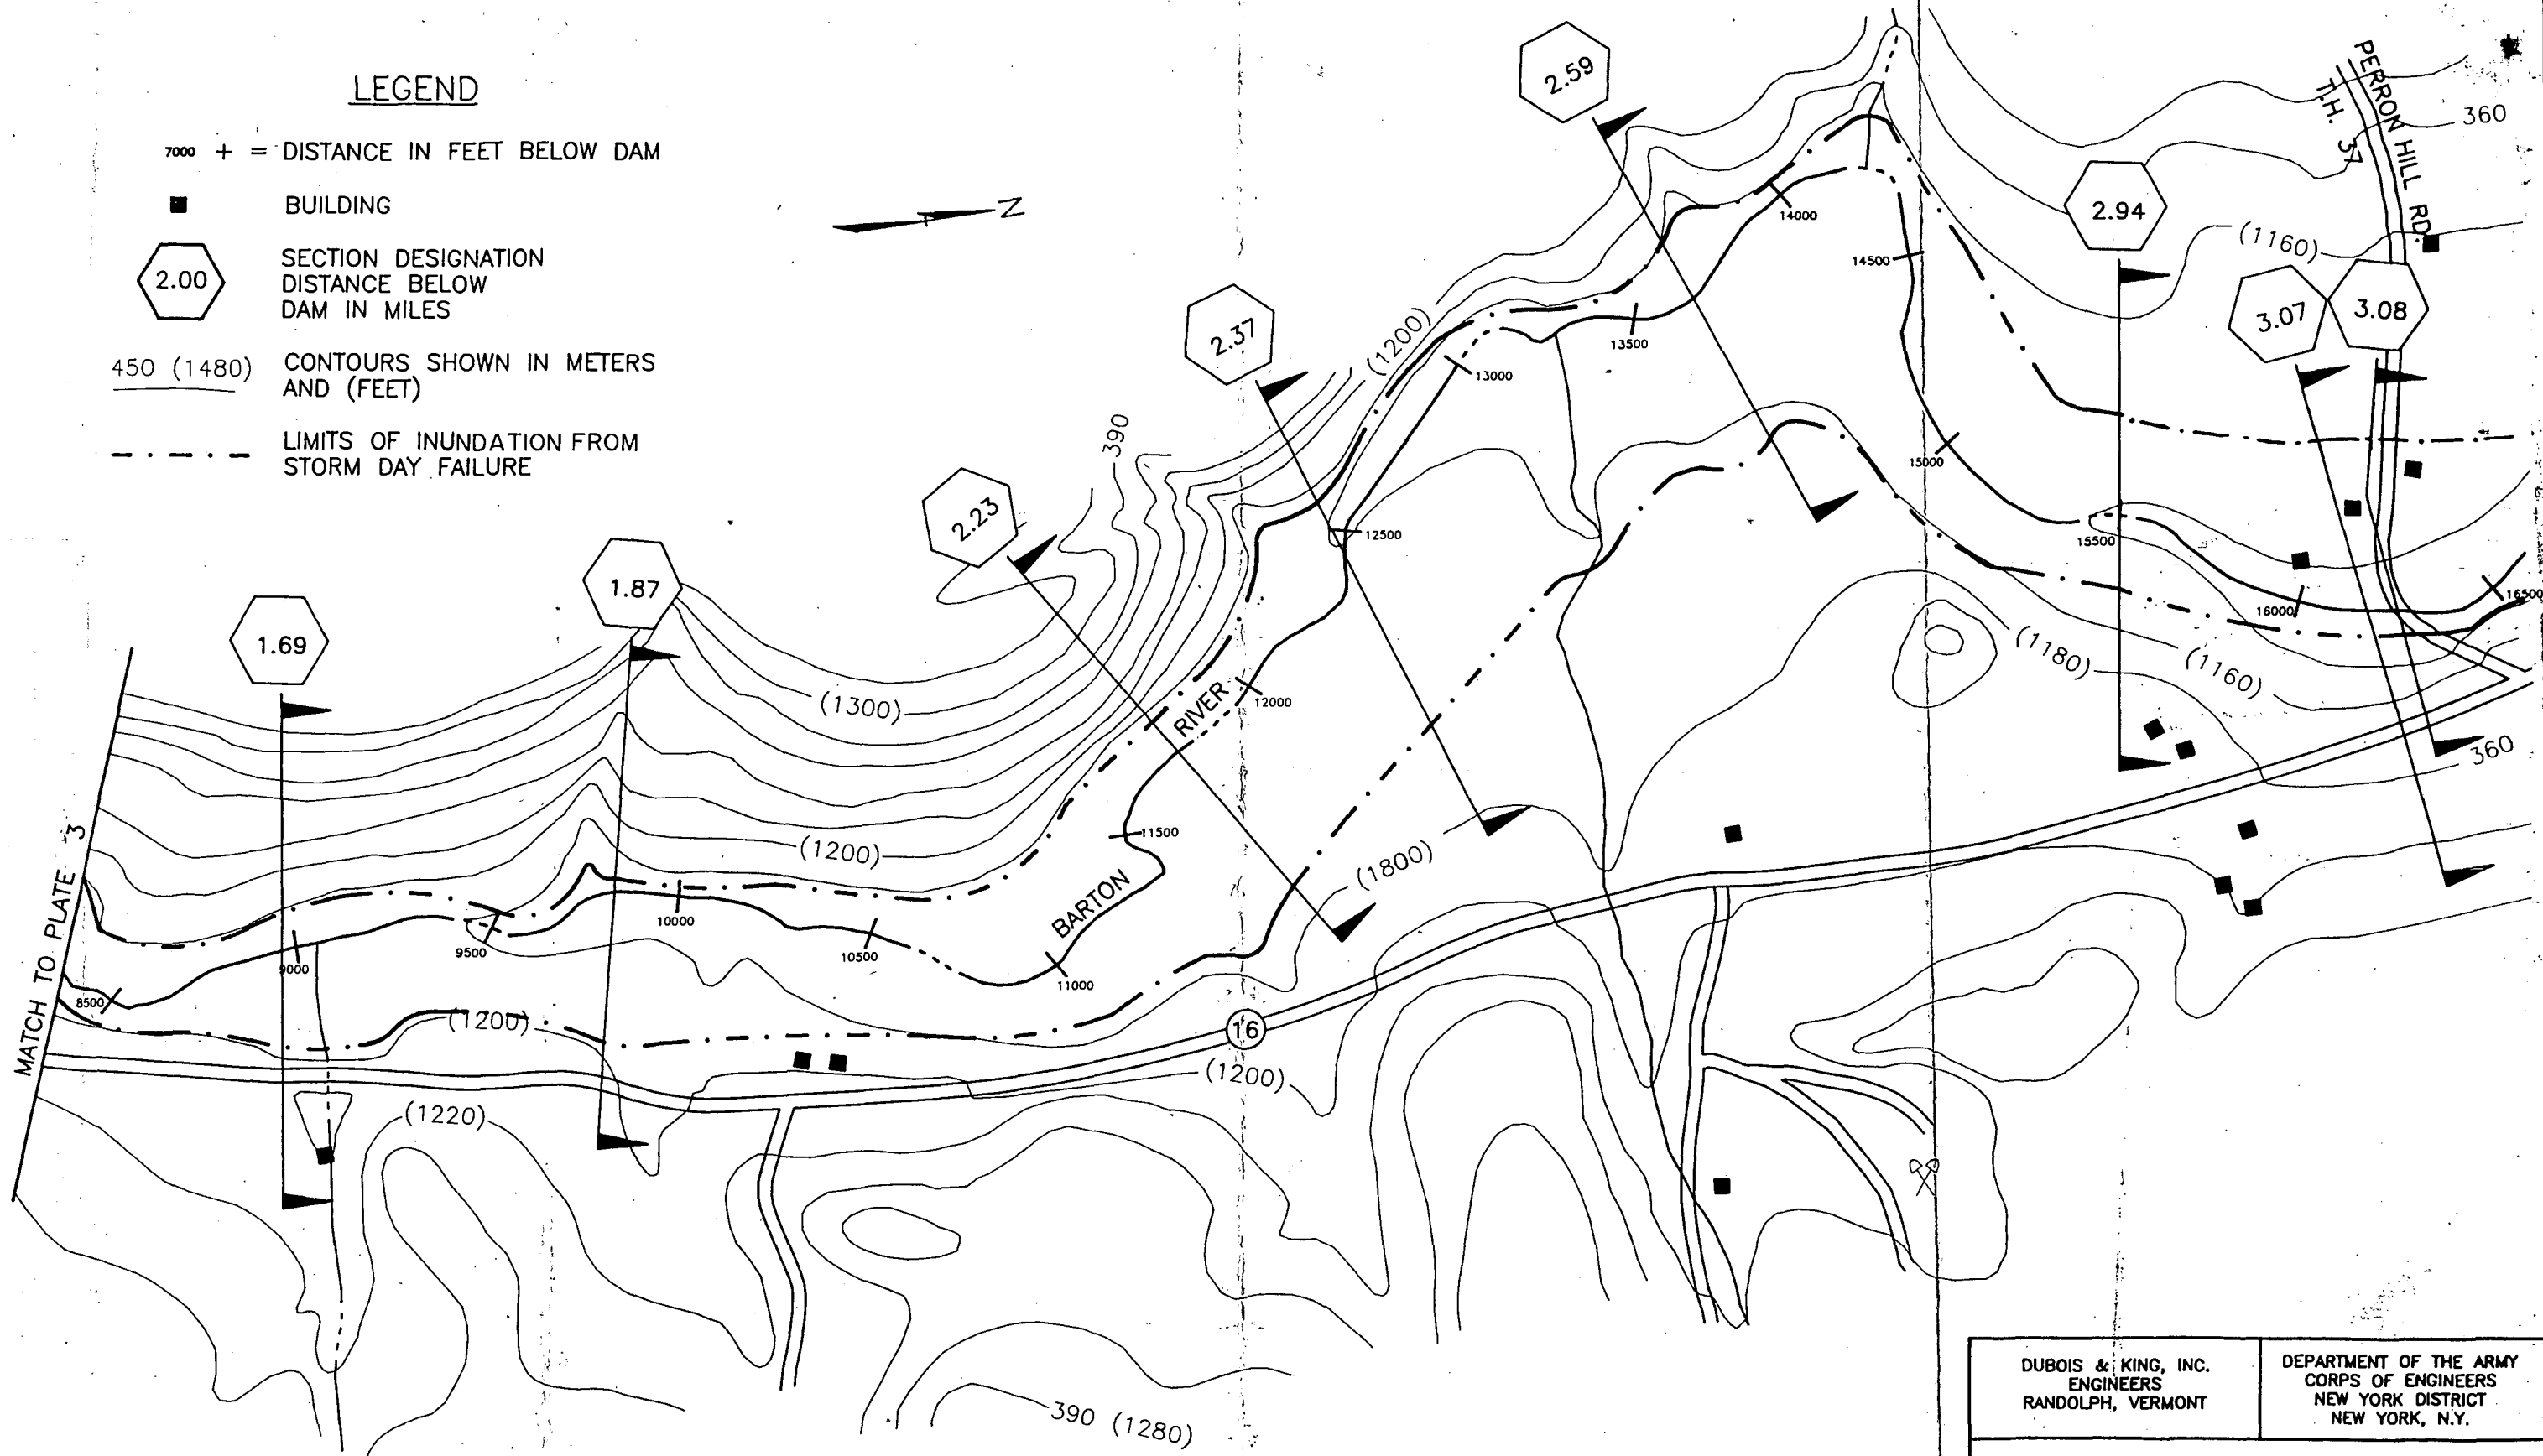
LEGEND

7000 + = DISTANCE IN FEET BELOW DAM

BUILDING

2.00 SECTION DESIGNATION DISTANCE BELOW DAM IN MILES

450 (1480) CONTOURS SHOWN IN METERS AND (FEET)

LIMITS OF INUNDATION FROM STORM DAY FAILURE

N

2.59

PERRON HILL RD.

T.H. 37

360

2.94

(1160)

3.07

3.08

14000

14500

2.37

(1200)

13500

13000

15000

390

2.23

12500

15500

16000

16500

1.87

(1180)

(1160)

1.69

(1300)

RIVER

12000

360

11500

(1200)

BARTON

(1800)

10000

9500

10500

11000

9000

8500

MATCH TO PLATE 3

(1200)

16

(1200)

(1220)

390 (1280)

DUBOIS & KING, INC. ENGINEERS RANDOLPH, VERMONT

DEPARTMENT OF THE ARMY CORPS OF ENGINEERS NEW YORK DISTRICT NEW YORK, N.Y.